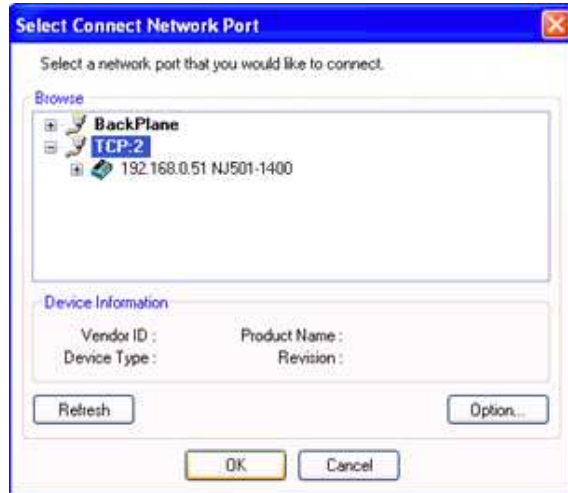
Select Connect Network Port

Select a network port that you would like to connect.

Browse

BackPlane

TCP:2

192.168.0.51 NJ501-1400

Device Information

Vendor ID :

Product Name :

Device Type :

Revision :

Refresh

Option...

OK

Cancel